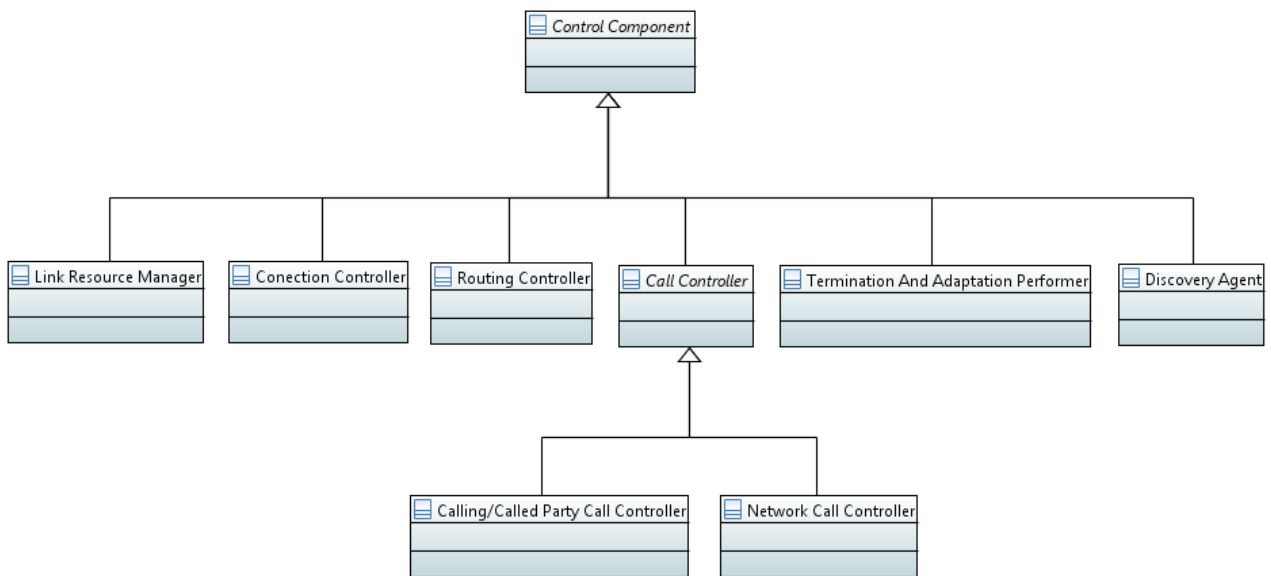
Control Component

Link Resource Manager

Conection Controller

Routing Controller

Call Controller

Termination And Adaptation Performer

Discovery Agent

Calling/Called Party Call Controller

Network Call Controller